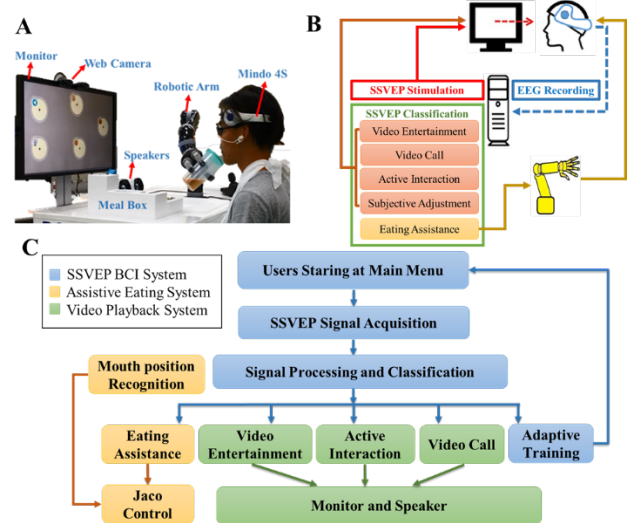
A

Monitor

Web Camera

Robotic Arm

Mindo 4S

Speakers

Meal Box

B

SSVEP Stimulation

EEG Recording

SSVEP Classification

Video Entertainment

Video Call

Active Interaction

Subjective Adjustment

Eating Assistance

C

SSVEP BCI System

Assistive Eating System

Video Playback System

Users Staring at Main Menu

SSVEP Signal Acquisition

Mouth position Recognition

Signal Processing and Classification

Eating Assistance

Video Entertainment

Active Interaction

Video Call

Adaptive Training

Jaco Control

Monitor and Speaker